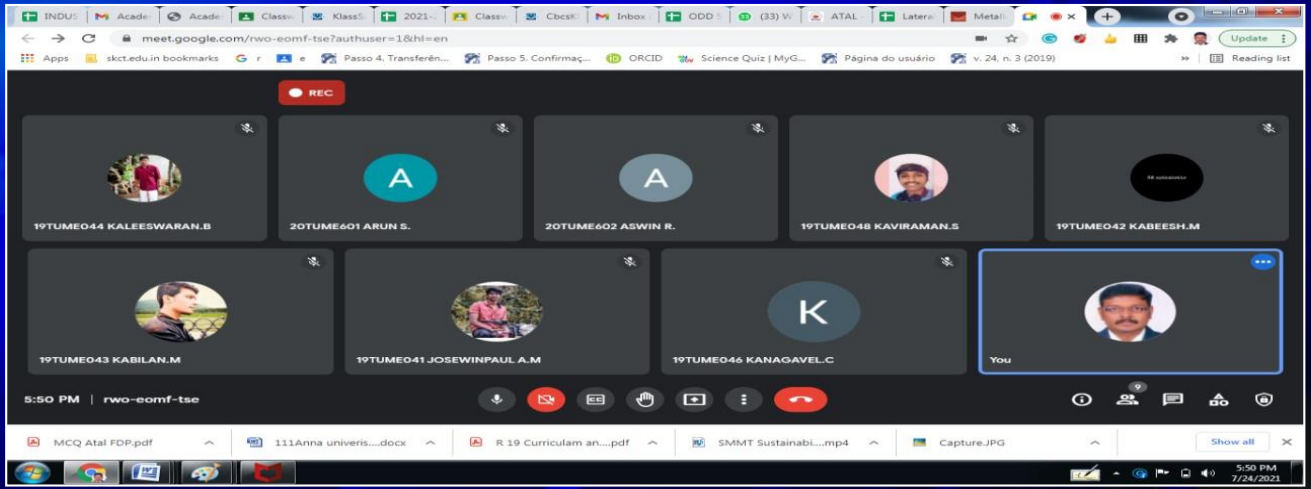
INDUS | Acade | Acade | Classw | KlassS | 2021-2 | Classw | CbcsK | Inbox | ODD S | (33) W | ATAL | Latera | Metall

meet.google.com/rwo-eomf-tse?authuser=1&hl=en

Update

Apps | skct.edu.in bookmarks | r | e | Passo 4. Transferên... | Passo 5. Confirmaç... | ORCID | Science Quiz | MyG... | Página do usuário | v. 24, n. 3 (2019) | Reading list

REC

19TUME044 KALEESWARAN.B

A

20TUME601 ARUN S.

A

20TUME602 ASWIN R.

19TUME048 KAVIRAMAN.S

19TUME042 KABEESH.M

19TUME043 KABILAN.M

19TUME041 JOSEWINPAUL A.M

K

19TUME046 KANAGAVEL.C

You

5:50 PM | rwo-eomf-tse

9

MCQ Atal FDP.pdf | 111Anna univeris....docx | R 19 Curriculam an....pdf | SMMT Sustainabi....mp4 | Capture.JPG | Show all

5:50 PM
7/24/2021